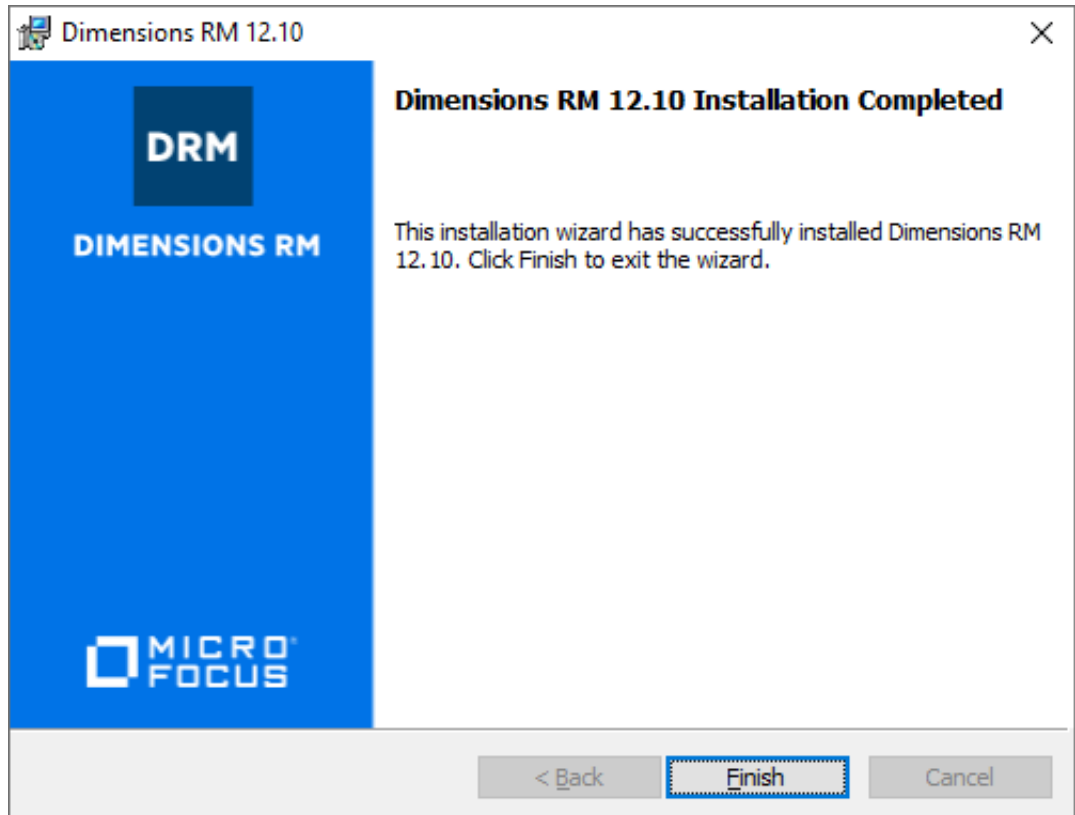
Dimensions RM 12.10

DRM

DIMENSIONS RM

MICRO FOCUS

Dimensions RM 12.10 Installation Completed

This installation wizard has successfully installed Dimensions RM 12.10. Click Finish to exit the wizard.

< Back

Finish

Cancel